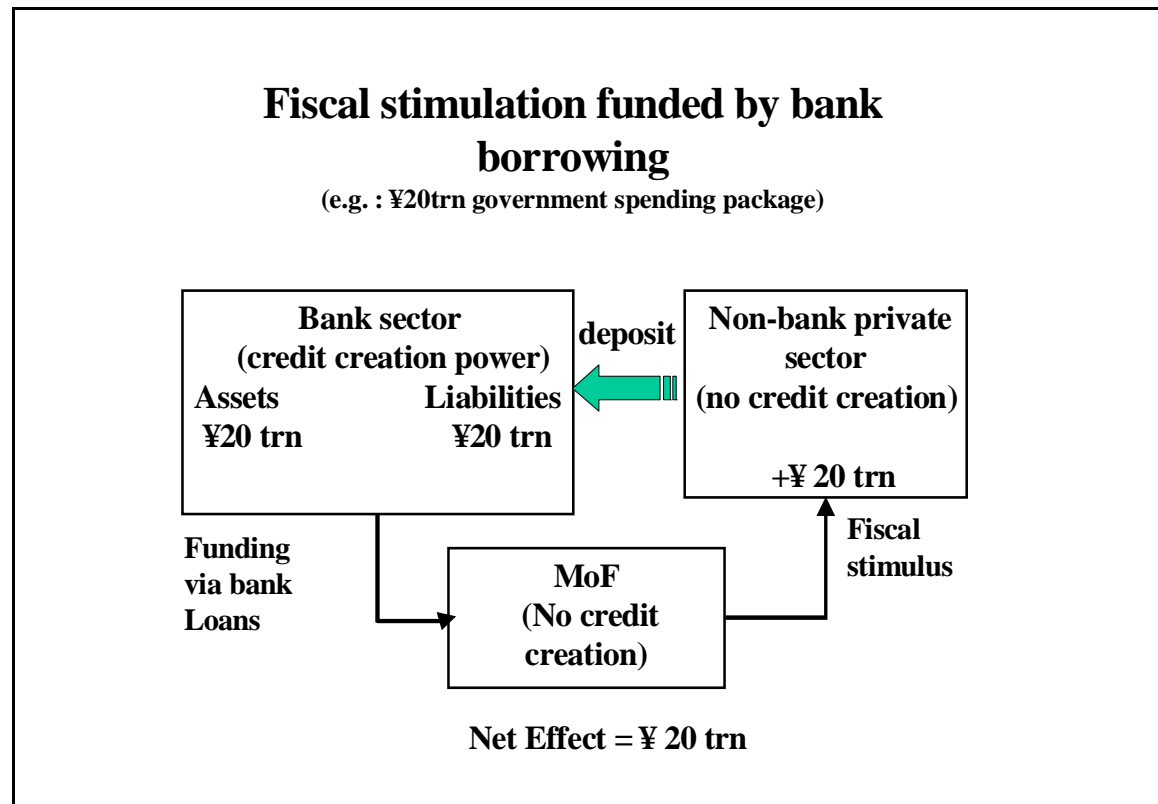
Fiscal stimulation funded by bank borrowing
(e.g. : ¥20trn government spending package)

Bank sector
(credit creation power)
Assets
¥20 trn
Liabilities
¥20 trn

deposit

Non-bank private sector
(no credit creation)
+¥ 20 trn

Funding via bank Loans

MoF
(No credit creation)

Fiscal stimulus

Net Effect = ¥ 20 trn